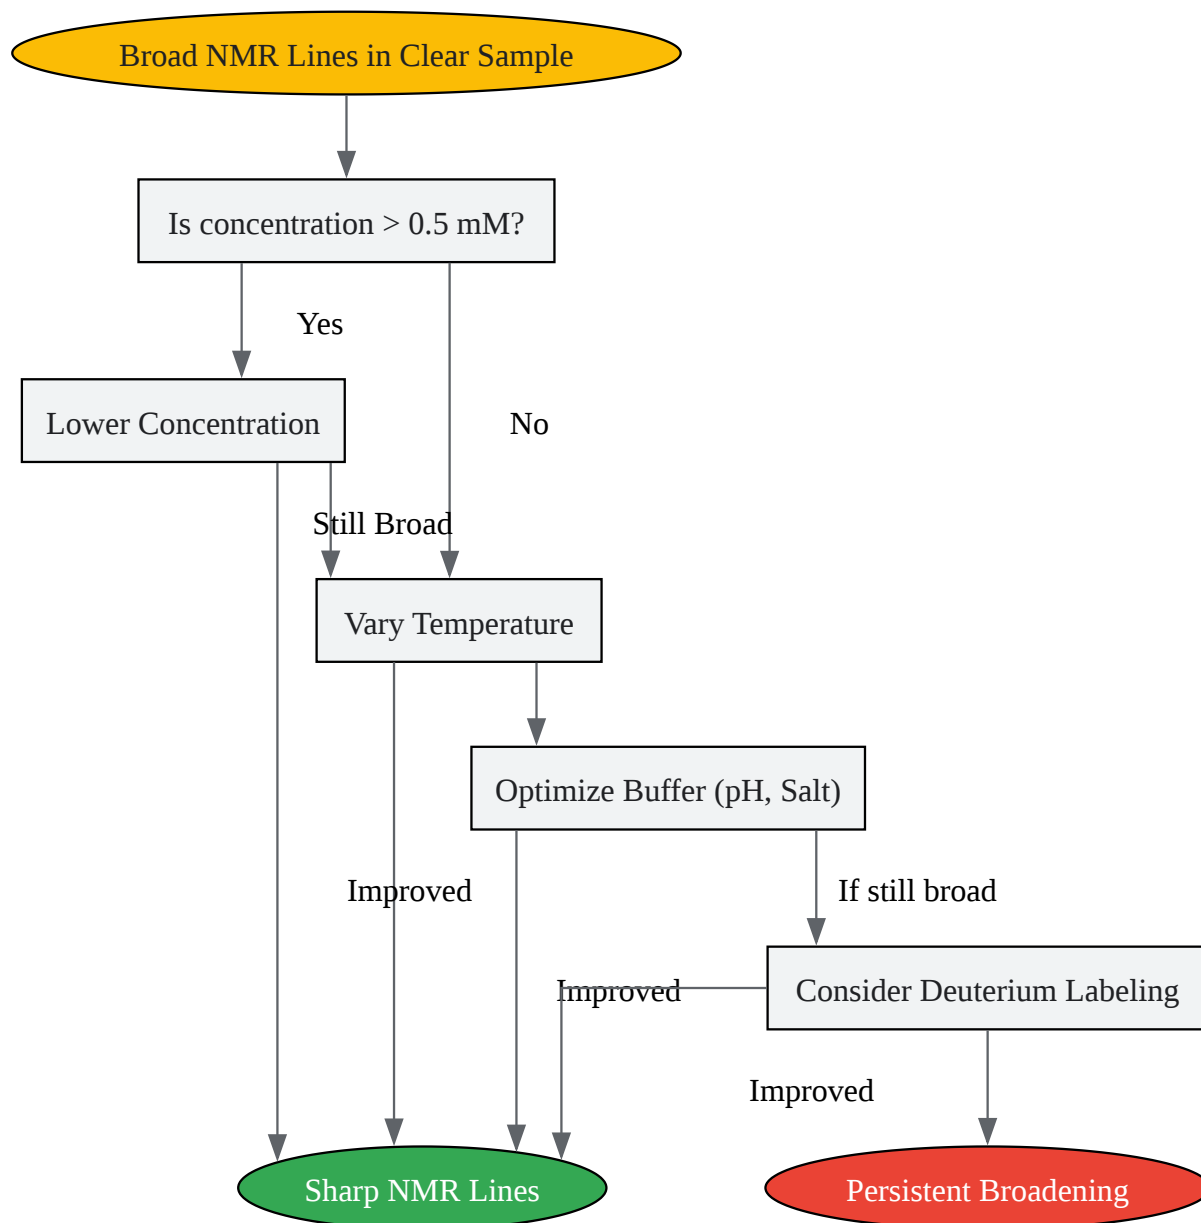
Broad NMR Lines in Clear Sample

Is concentration > 0.5 mM?

Yes

No

Lower Concentration

Still Broad

Vary Temperature

Optimize Buffer (pH, Salt)

Improved

If still broad

Improved

Consider Deuterium Labeling

Improved

Sharp NMR Lines

Persistent Broadening